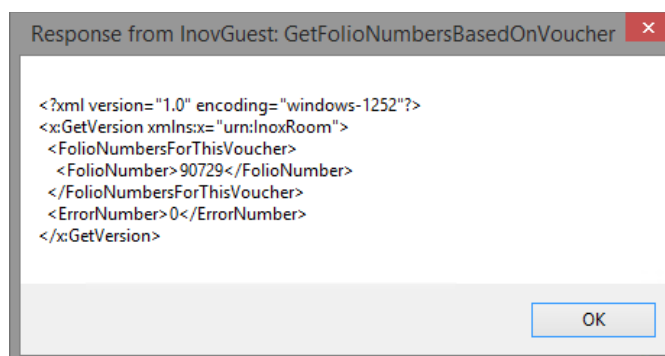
Response from InovGuest: GetFolioNumbersBasedOnVoucher

<?xml version="1.0" encoding="windows-1252"?>
<x:GetVersion xmlns:x="urn:InoxRoom">
<FolioNumbersForThisVoucher>
<FolioNumber>90729</FolioNumber>
</FolioNumbersForThisVoucher>
<ErrorNumber>0</ErrorNumber>
</x:GetVersion>

OK